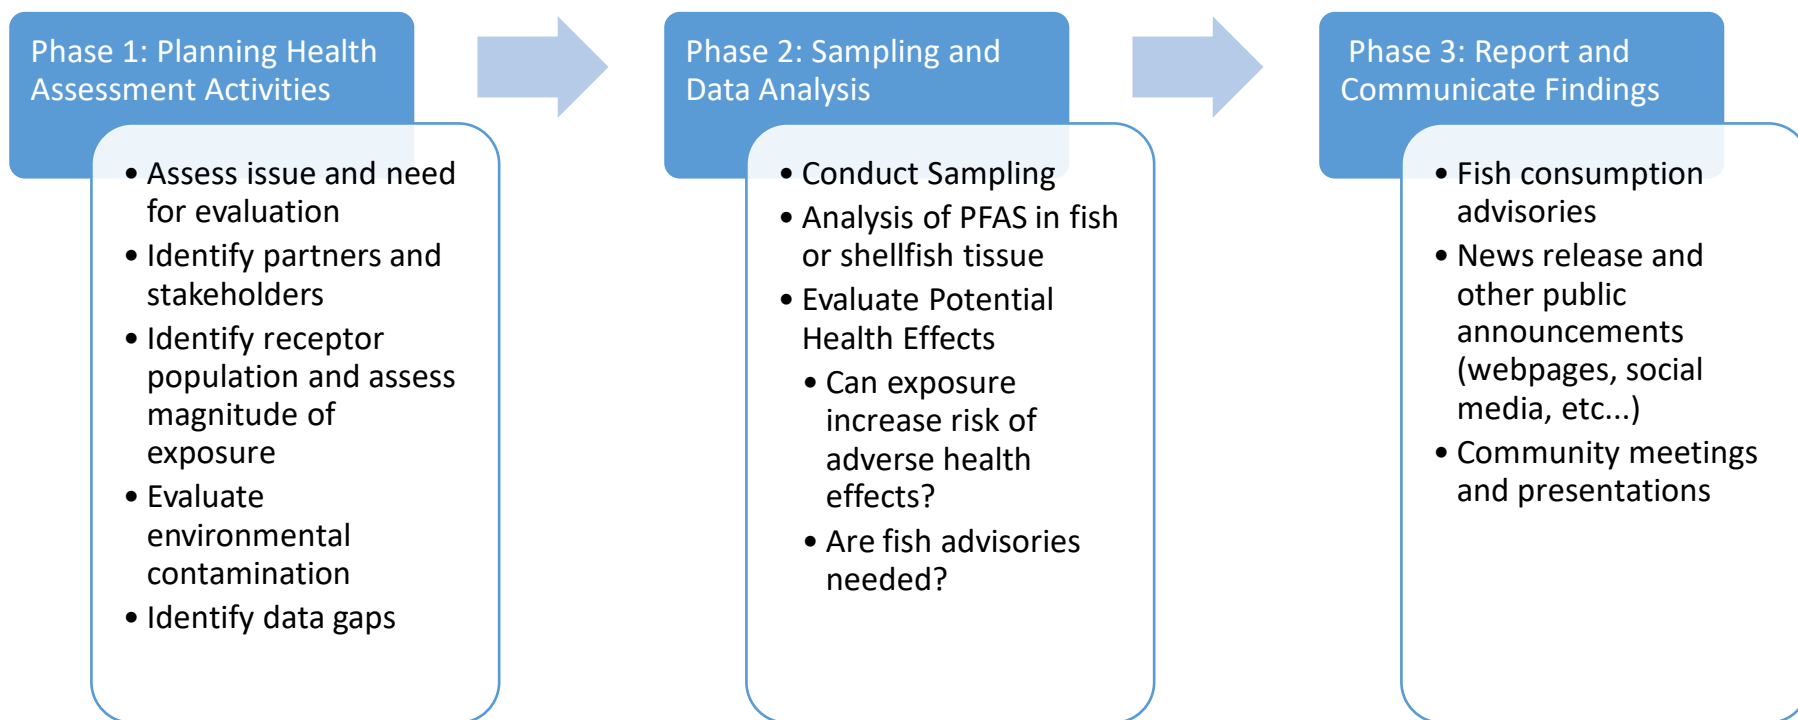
Phase 1: Planning Health Assessment Activities

- Assess issue and need for evaluation
- Identify partners and stakeholders
- Identify receptor population and assess magnitude of exposure
- Evaluate environmental contamination
- Identify data gaps

Phase 2: Sampling and Data Analysis

- Conduct Sampling
- Analysis of PFAS in fish or shellfish tissue
- Evaluate Potential Health Effects
  - Can exposure increase risk of adverse health effects?
  - Are fish advisories needed?

Phase 3: Report and Communicate Findings

- Fish consumption advisories
- News release and other public announcements (webpages, social media, etc...)
- Community meetings and presentations